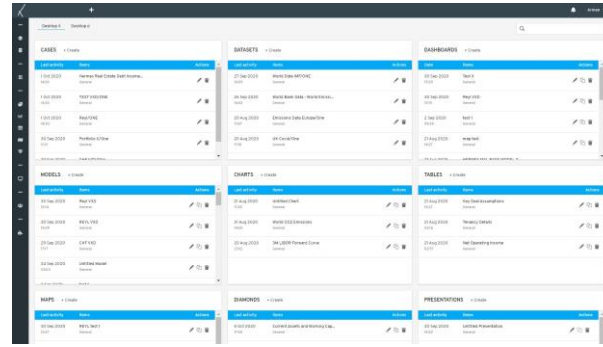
Desktop 1 Desktop 2

CASES + Create

| Last activity | Name | Actions |
|---|---|---|
| 1 Oct 2020 | Harries Real Estate Debt Income... | |
| 1 Oct 2020 | TEST VOLUME | |
| 1 Oct 2020 | RealTIME | |
| 30 Sep 2020 | Portfolio 4 Sher | |

DATASETS + Create

| Last activity | Name | Actions |
|---|---|---|
| 27 Sep 2020 | World Data-MYCHIC | |
| 26 Sep 2020 | World Bank Data - World Econo... | |
| 20 Aug 2020 | Emissions Data Europe Dew | |
| 20 Aug 2020 | UK Covid Dew | |

DASHBOARDS + Create

| Date | Name | Actions |
|---|---|---|
| 30 Sep 2020 | Test X | |
| 30 Sep 2020 | Map Dale | |
| 2 Sep 2020 | Test 1 | |
| 21 Aug 2020 | map test | |

MODELS + Create

| Last activity | Name | Actions |
|---|---|---|
| 30 Sep 2020 | Rayl VES | |
| 30 Sep 2020 | REYL VED | |
| 29 Sep 2020 | CAT VED | |
| 24 Sep 2020 | Untitled Model | |

CHARTS + Create

| Last activity | Name | Actions |
|---|---|---|
| 21 Aug 2020 | Untitled Chart | |
| 21 Aug 2020 | World CO2 Emissions | |
| 20 Aug 2020 | 3M LIBOR Forward Curve | |

TABLES + Create

| Last activity | Name | Actions |
|---|---|---|
| 21 Aug 2020 | Key Deal Assumptions | |
| 21 Aug 2020 | Tenancy Details | |
| 21 Aug 2020 | Net Operating Income | |

MAPS + Create

| Last activity | Name | Actions |
|---|---|---|
| 30 Sep 2020 | REYL Test1 | |

DIAMONDS + Create

| Last activity | Name | Actions |
|---|---|---|
| 6 Oct 2020 | Current Assets and Working Cap... | |

PRESENTATIONS + Create

| Last activity | Name | Actions |
|---|---|---|
| 30 Sep 2020 | Untitled Presentation | |